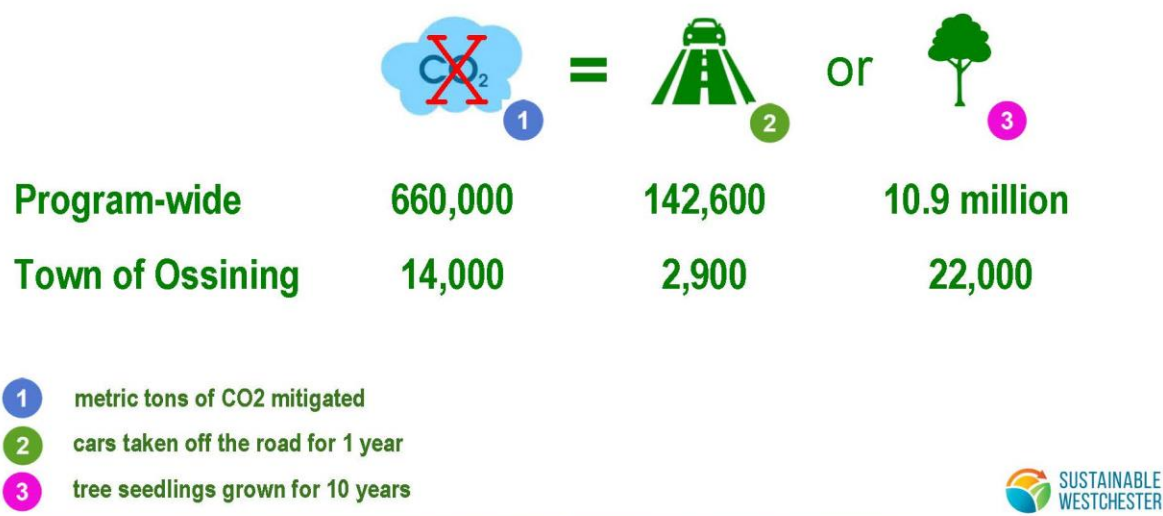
$CO_2$ 1 = 2 or 3

| | | | |
|---|---|---|---|
| Program-wide | 660,000 | 142,600 | 10.9 million |
| Town of Ossining | 14,000 | 2,900 | 22,000 |

1 metric tons of CO2 mitigated
2 cars taken off the road for 1 year
3 tree seedlings grown for 10 years

SUSTAINABLE WESTCHESTER